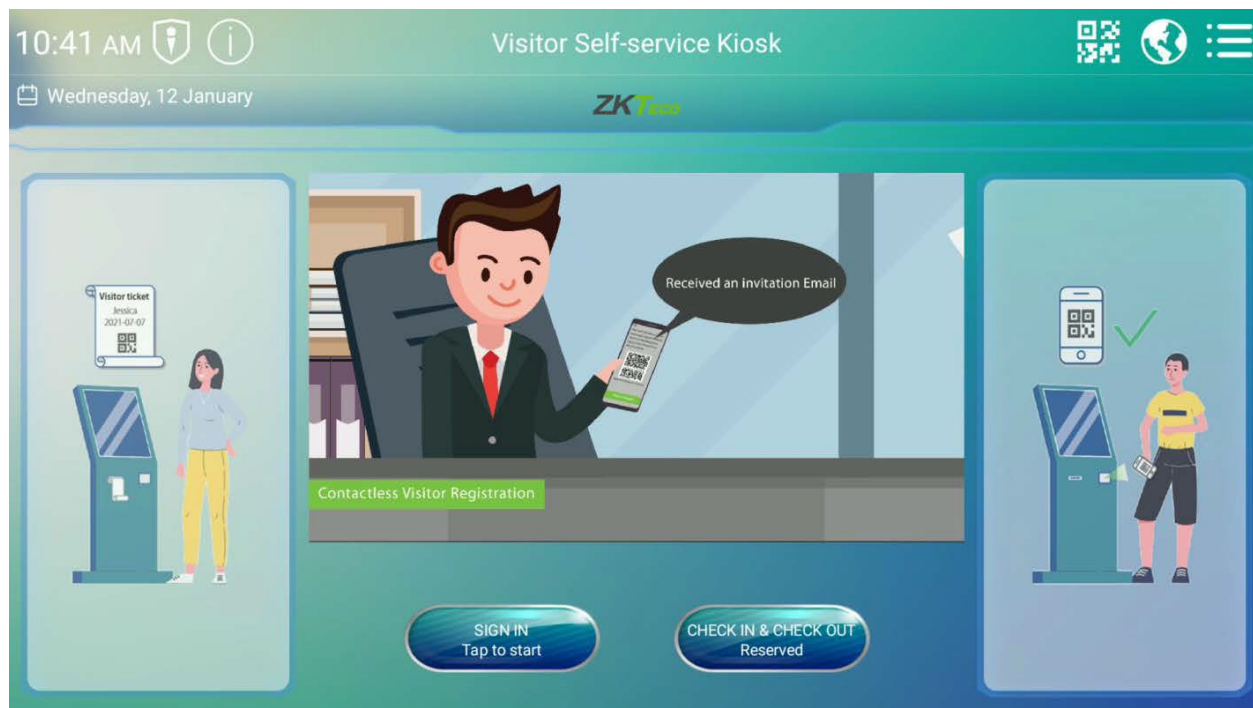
10:41 AM

Visitor Self-service Kiosk

Wednesday, 12 January

ZKTeco

Visitor ticket
Jessica
2021-07-07

Received an invitation Email

Contactless Visitor Registration

SIGN IN
Tap to start

CHECK IN & CHECK OUT
Reserved